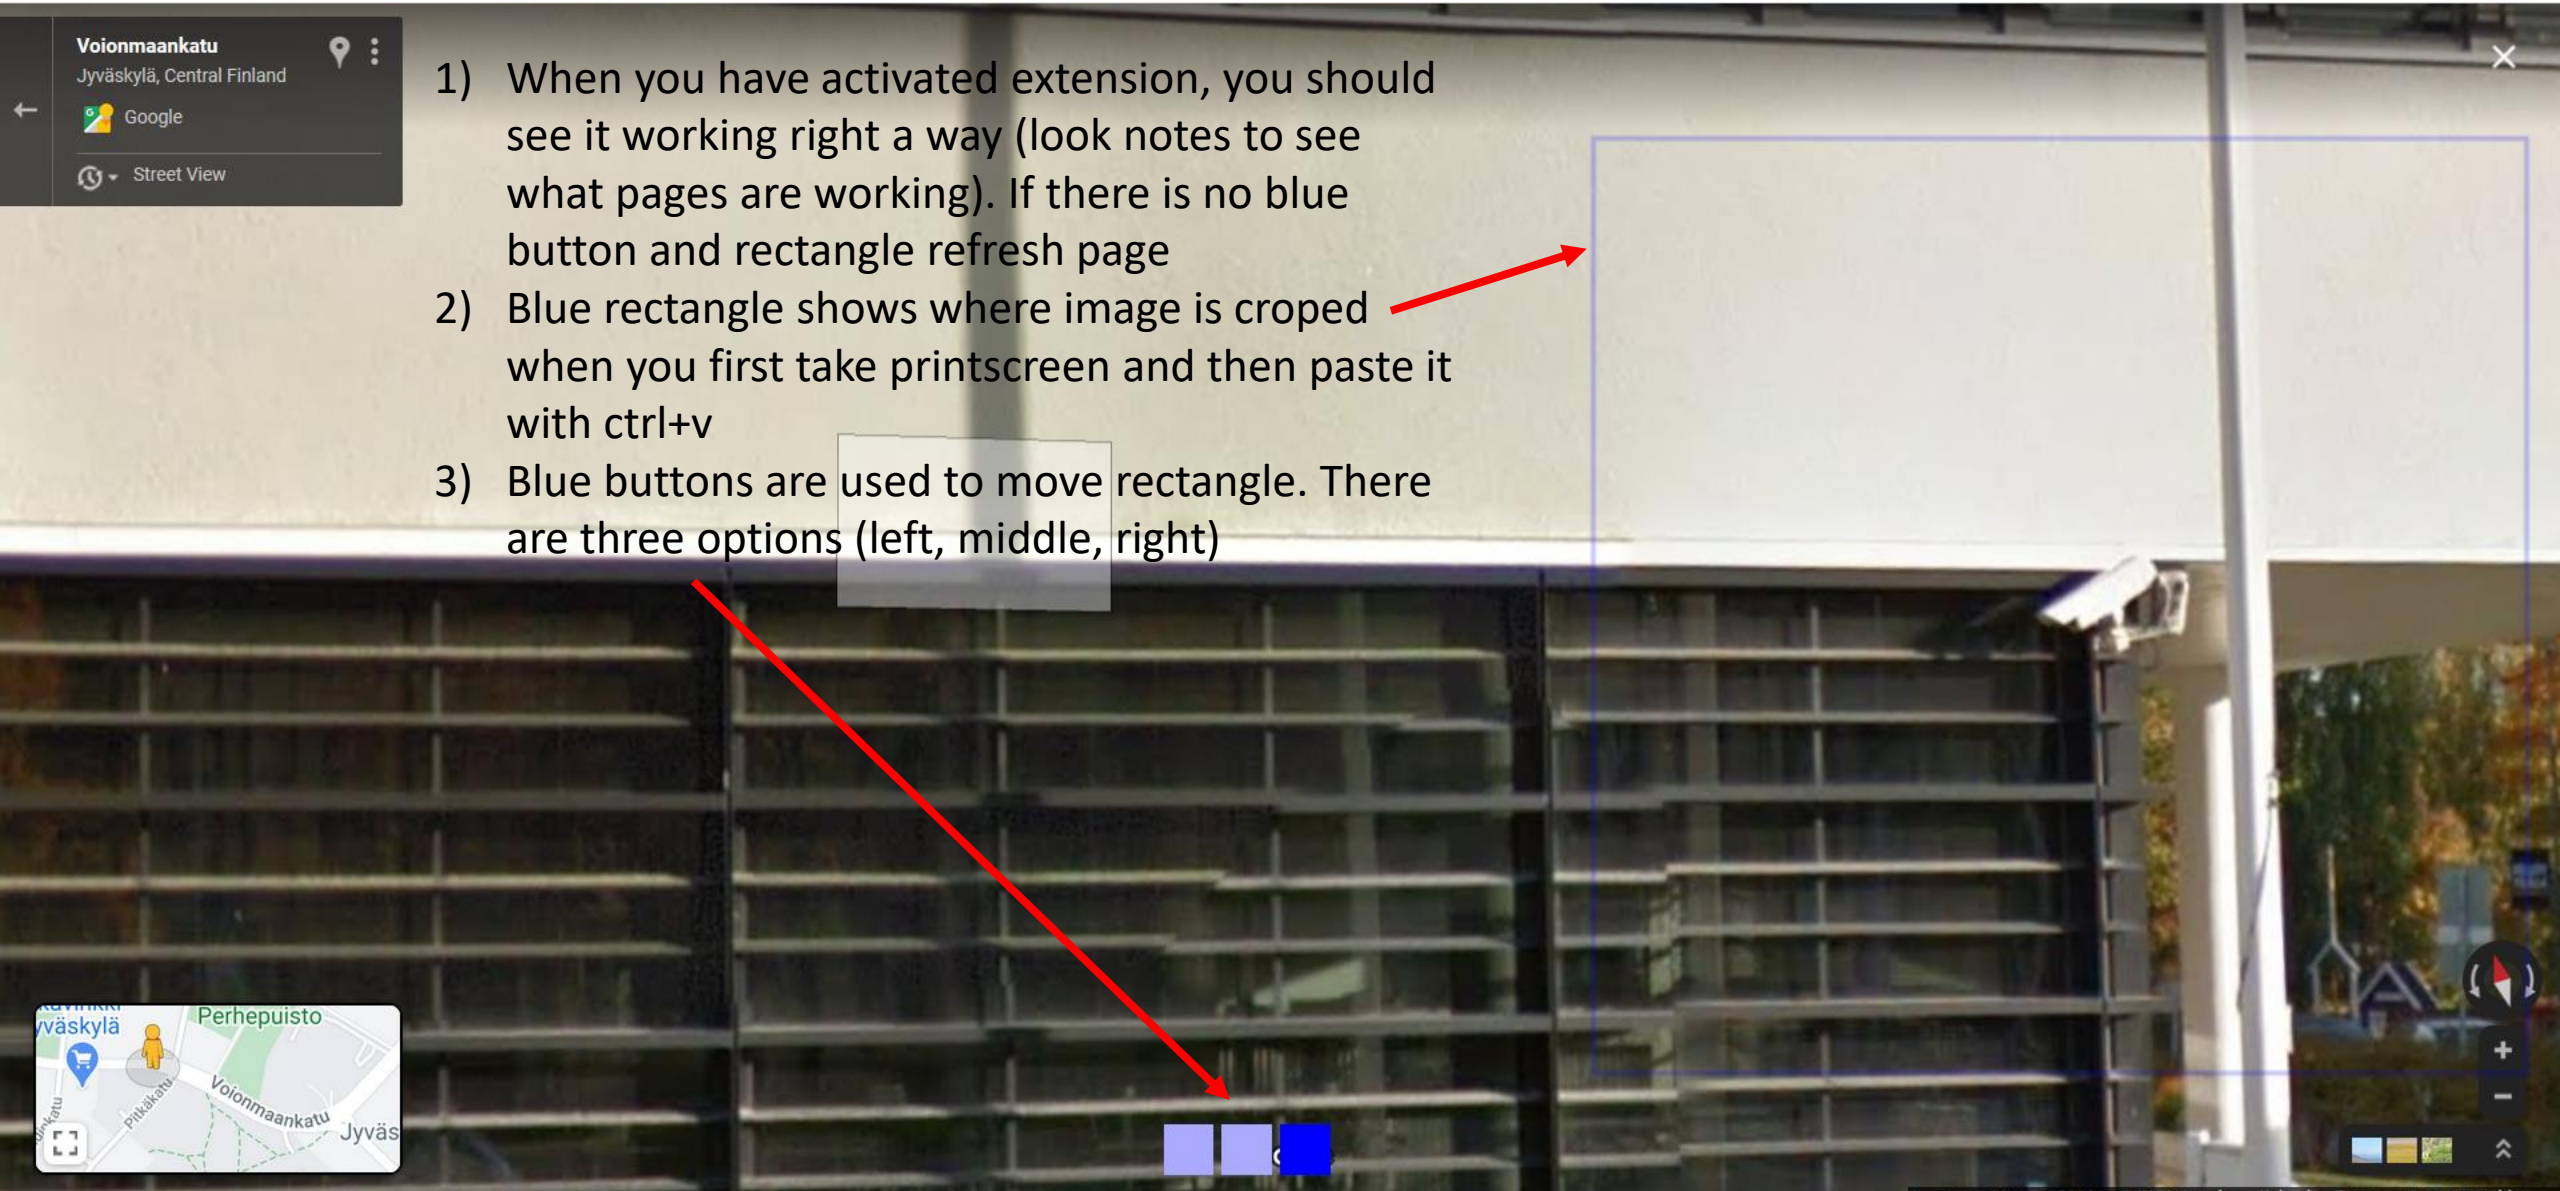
Voionmaankatu
Jyväskylä, Central Finland
Google
Street View

1) When you have activated extension, you should see it working right a way (look notes to see what pages are working). If there is no blue button and rectangle refresh page
2) Blue rectangle shows where image is croped when you first take printscreen and then paste it with ctrl+v
3) Blue buttons are used to move rectangle. There are three options (left, middle, right)

yväskylä
Perhepuisto
Voionmaankatu
Pitkäkatu
Jyväs